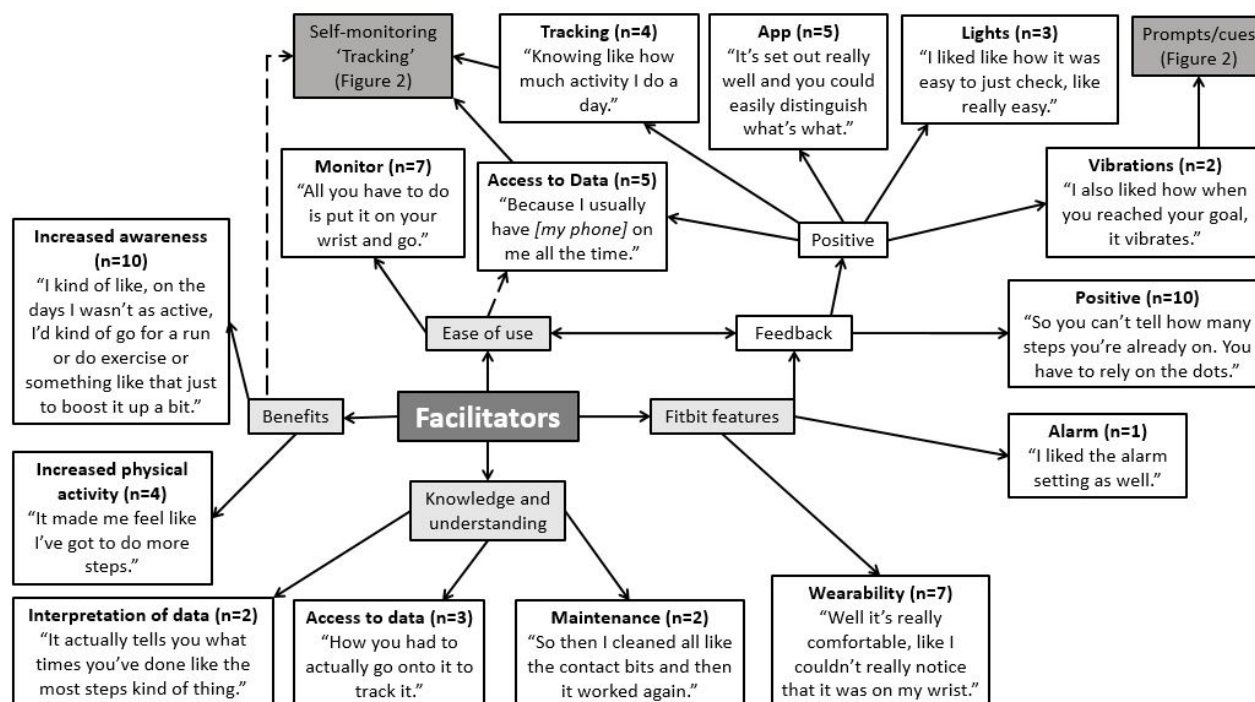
Self-monitoring 'Tracking' (Figure 2)

Tracking (n=4)
"Knowing like how much activity I do a day."

App (n=5)
"It's set out really well and you could easily distinguish what's what."

Lights (n=3)
"I liked like how it was easy to just check, like really easy."

Prompts/cues (Figure 2)

Monitor (n=7)
"All you have to do is put it on your wrist and go."

Access to Data (n=5)
"Because I usually have [my phone] on me all the time."

Vibrations (n=2)
"I also liked how when you reached your goal, it vibrates."

Positive

Increased awareness (n=10)
"I kind of like, on the days I wasn't as active, I'd kind of go for a run or do exercise or something like that just to boost it up a bit."

Ease of use

Feedback

Positive (n=10)
"So you can't tell how many steps you're already on. You have to rely on the dots."

Benefits

Facilitators

Fitbit features

Alarm (n=1)
"I liked the alarm setting as well."

Increased physical activity (n=4)
"It made me feel like I've got to do more steps."

Knowledge and understanding

Interpretation of data (n=2)
"It actually tells you what times you've done like the most steps kind of thing."

Access to data (n=3)
"How you had to actually go onto it to track it."

Maintenance (n=2)
"So then I cleaned all like the contact bits and then it worked again."

Wearability (n=7)
"Well it's really comfortable, like I couldn't really notice that it was on my wrist."